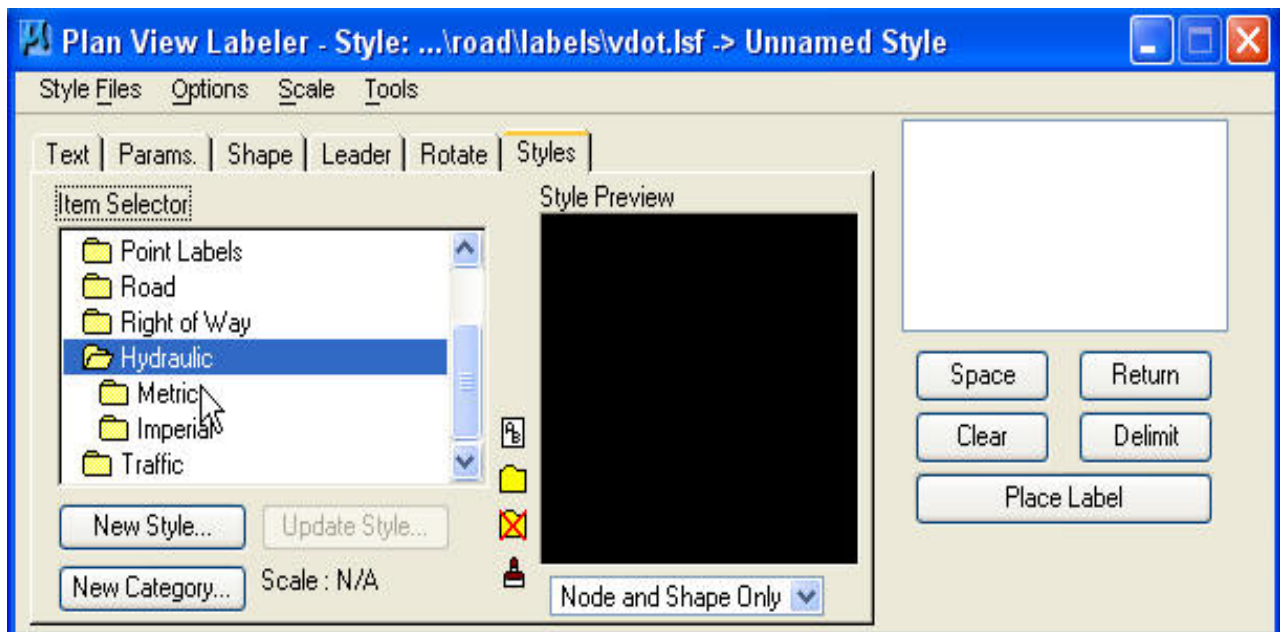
Plan View Labeler - Style: ...\road\labels\vdot.lsf -> Unnamed Style

Style Files Options Scale Tools

Text | Params. | Shape | Leader | Rotate | Styles

Item Selector

Point Labels
Road
Right of Way
Hydraulic
Metric
Imperial
Traffic

Style Preview

New Style...
Update Style...
New Category...
Scale : N/A

Node and Shape Only

Space
Return
Clear
Delimit
Place Label